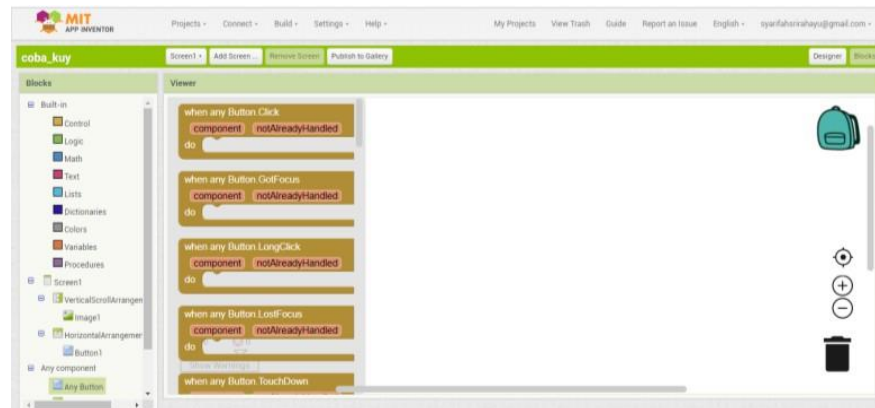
MIT APP INVENTOR

Projects ▾ Connect ▾ Build ▾ Settings ▾ Help ▾

My Projects View Trash Guide Report an Issue English ▾ syarifahsrirahayu@gmail.com ▾

coba_kuy

Screen1 ▾ Add Screen ... Remove Screen Publish to Gallery

Designer Blocks

Blocks

Built-in
Control
Logic
Math
Text
Lists
Dictionaries
Colors
Variables
Procedures
Screen1
VerticalScrollArrangen
Image1
HorizontalArrangemer
Button1
Any component
Any Button

Viewer

when any Button.Click
component notAlreadyHandled
do

when any Button.GotFocus
component notAlreadyHandled
do

when any Button.LongClick
component notAlreadyHandled
do

when any Button.LostFocus
component notAlreadyHandled
do

Show Warnings

when any Button.TouchDown